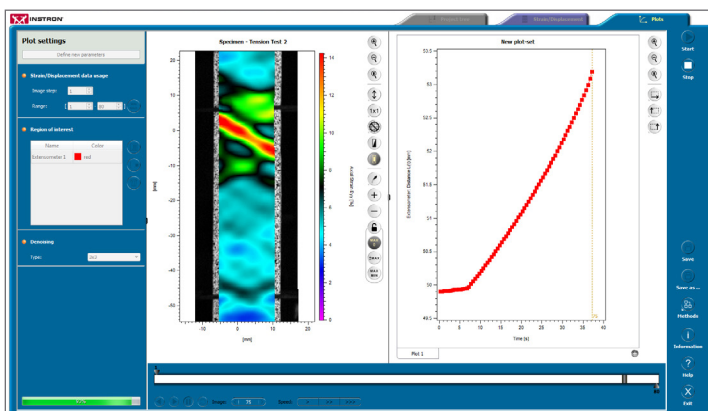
INSTRON

Strain/Displacement

Plots

Plot settings

Define new parameters

Strain/Displacement data usage

Image step: 1

Range: 1 80

Region of interest

| Name | Color |
|---|---|
| Extensometer 1 | red |

Denoising

Type:

Specimen - Tension Test 2

20
10
0
-10
-20
-30
-40
-50

[mm]

-10 0 10 20

[mm]

14
12
10
8
6
4
2
0

Axial Strain eyy [%]

1:1

New plot-set

53.0
53
52.5
52
51.5
51
50.5
50
49.5

Extensometer Distance L1 [mm]

0 5 10 15 20 25 30 35 40

Time [s]

Plot 1

Start

Stop

Save

Save as ...

Methods

Information

Help

Exit

Image: 75

Speed: